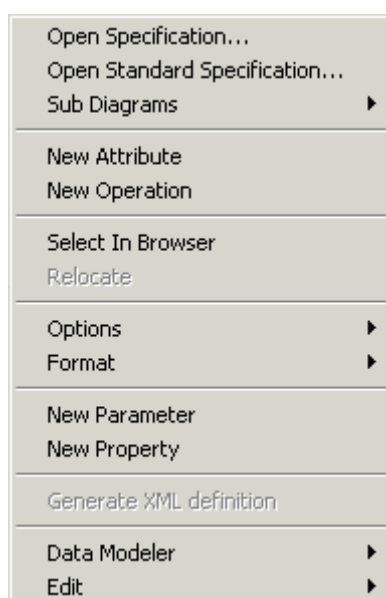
Open Specification...
Open Standard Specification...
Sub Diagrams

New Attribute
New Operation

Select In Browser
Relocate

Options
Format

New Parameter
New Property

Generate XML definition

Data Modeler
Edit